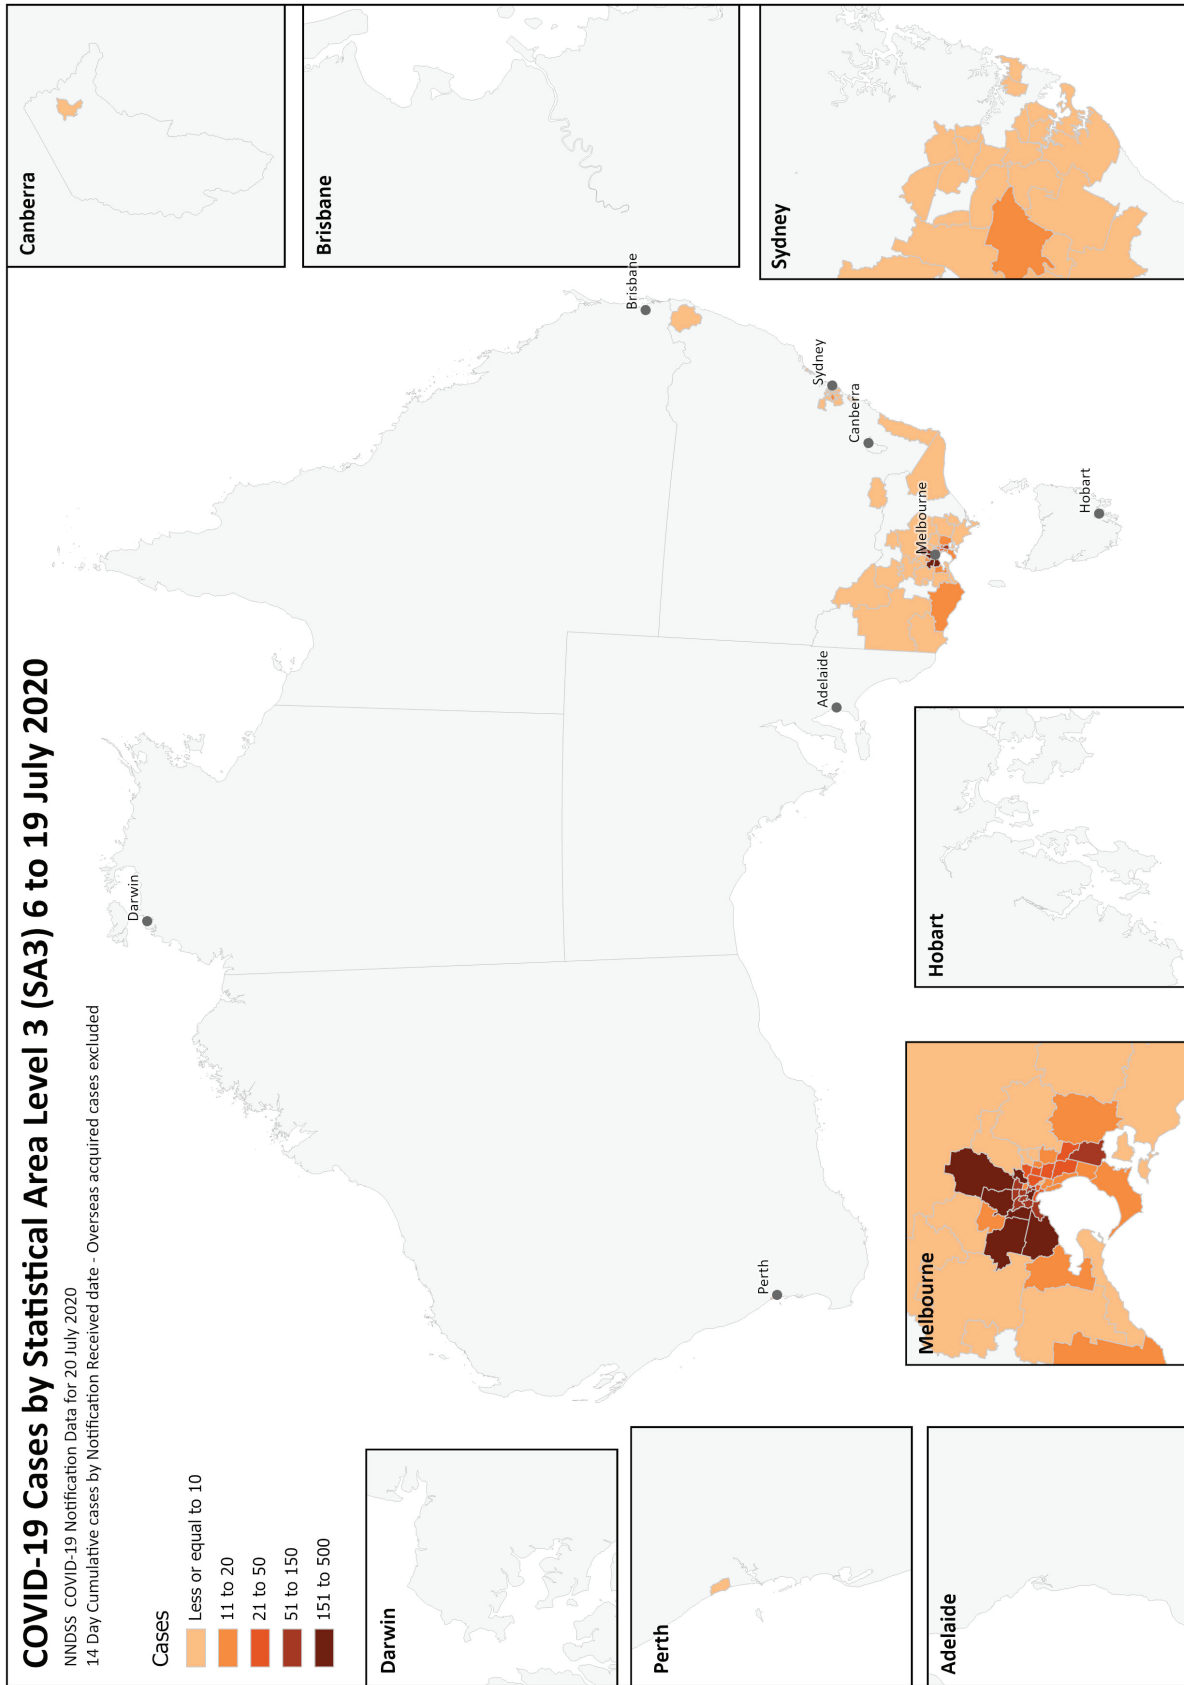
COVID-19 Cases by Statistical Area Level 3 (SA3) 6 to 19 July 2020

NNDSS COVID-19 Notification Data for 20 July 2020
14 Day Cumulative cases by Notification Received date - Overseas acquired cases excluded

Cases
Less or equal to 10
11 to 20
21 to 50
51 to 150
151 to 500

Canberra

Brisbane

Sydney

Brisbane

Sydney

Canberra

Hobart

Melbourne

Adelaide

Darwin

Perth

Hobart

Melbourne

Darwin

Perth

Adelaide